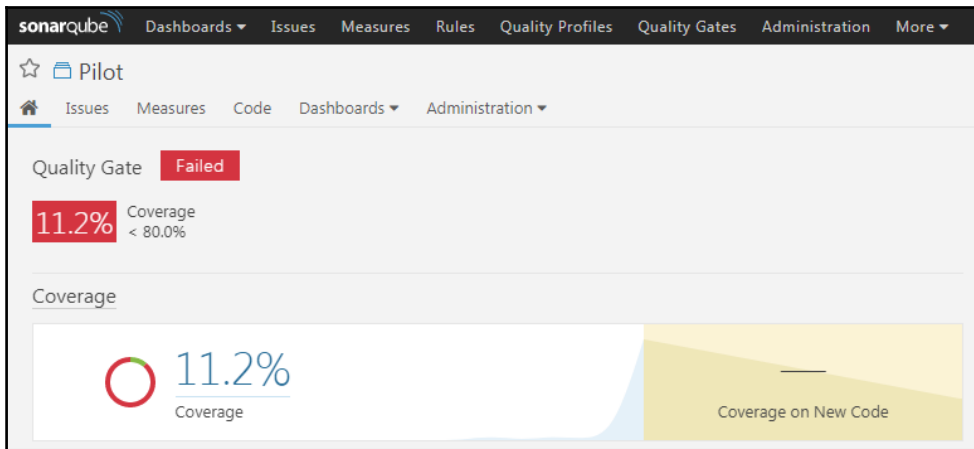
sonarqube Dashboards ▾ Issues Measures Rules Quality Profiles Quality Gates Administration More ▾

Pilot

Issues Measures Code Dashboards ▾ Administration ▾

Quality Gate Failed

11.2% Coverage
< 80.0%

Coverage

11.2%
Coverage

—
Coverage on New Code